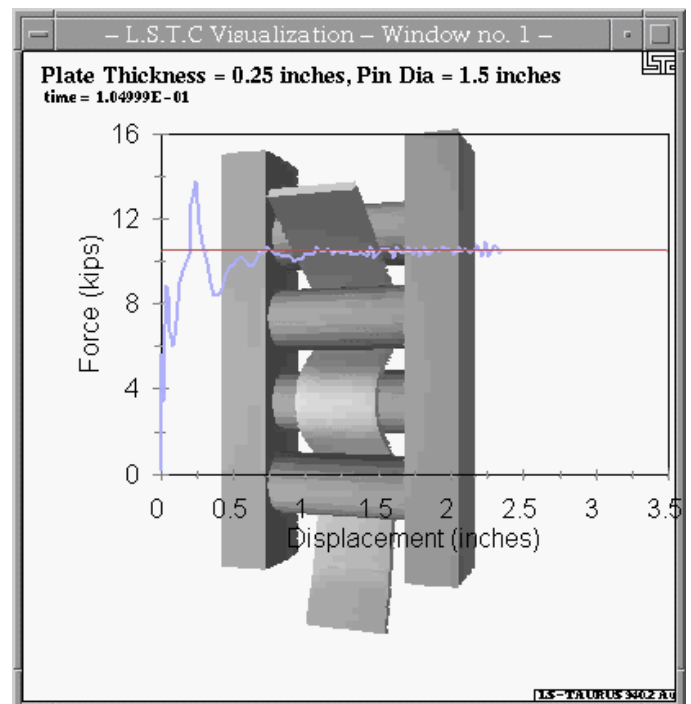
– L.S.T.C Visualization – Window no. 1 –

Plate Thickness = 0.25 inches, Pin Dia = 1.5 inches
time = 1.04999E-01

16
12
8
4
0
Force (kips)

0 0.5 1 1.5 2 2.5 3 3.5
Displacement (inches)

LS-TAURUS 940.2 A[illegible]